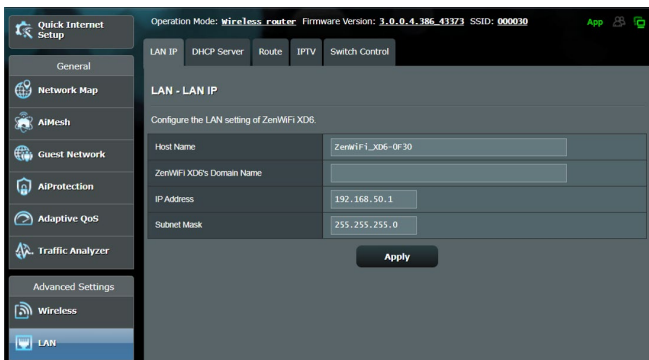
Quick Internet Setup

General

Network Map

AiMesh

Guest Network

AiProtection

Adaptive QoS

Traffic Analyzer

Advanced Settings

Wireless

LAN

Operation Mode: Wireless router Firmware Version: 3.0.0.4.386_43373 SSID: 000030

App

LAN IP | DHCP Server | Route | IPTV | Switch Control

LAN - LAN IP

Configure the LAN setting of ZenWiFi XD6.

| Host Name | ZenWiFi_XD6-0F30 |
|---|---|
| ZenWiFi XD6's Domain Name | |
| IP Address | 192.168.50.1 |
| Subnet Mask | 255.255.255.0 |

Apply